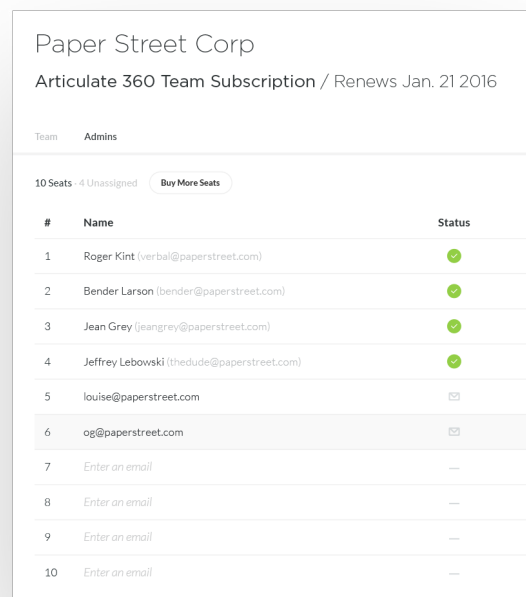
Paper Street Corp

Articulate 360 Team Subscription / Renews Jan. 21 2016

Team Admins

10 Seats · 4 Unassigned Buy More Seats

| # | Name | Status |
|---|---|---|
| 1 | Roger Kint (verbal@paperstreet.com) | |
| 2 | Bender Larson (bender@paperstreet.com) | |
| 3 | Jean Grey (jeangrey@paperstreet.com) | |
| 4 | Jeffrey Lebowski (thedude@paperstreet.com) | |
| 5 | louise@paperstreet.com | |
| 6 | og@paperstreet.com | |
| 7 | Enter an email | — |
| 8 | Enter an email | — |
| 9 | Enter an email | — |
| 10 | Enter an email | — |